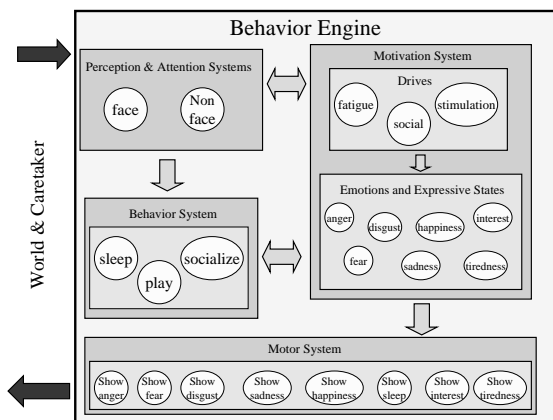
Behavior Engine

World & Caretaker

Perception & Attention Systems

face

Non face

Motivation System

Drives

fatigue

social

stimulation

Emotions and Expressive States

anger

disgust

happiness

interest

fear

sadness

tiredness

Behavior System

sleep

play

socialize

Motor System

Show anger

Show fear

Show disgust

Show sadness

Show happiness

Show sleep

Show interest

Show tiredness